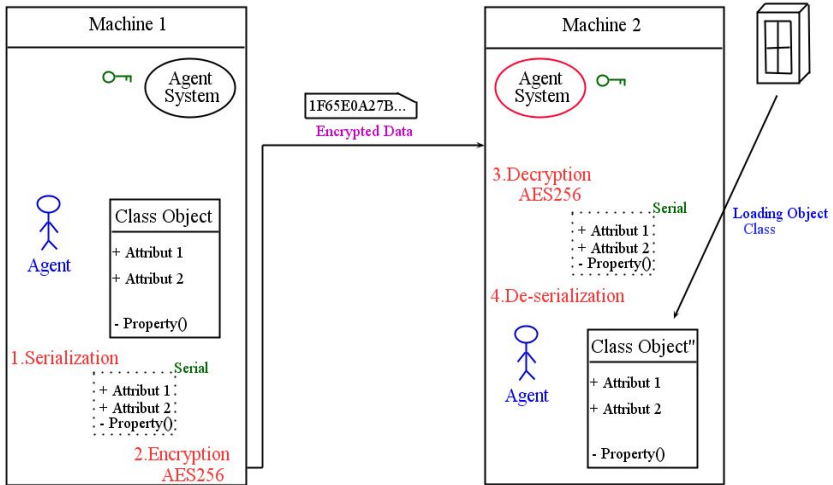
Machine 1

Agent System

Agent

Class Object

+ Attribut 1

+ Attribut 2

- Property()

1.Serialization

Serial

+ Attribut 1

+ Attribut 2

- Property()

2.Encryption AES256

1F65E0A27B...

Encrypted Data

Machine 2

Agent System

3.Decryption AES256

Serial

+ Attribut 1

+ Attribut 2

- Property()

4.De-serialization

Agent

Class Object"

+ Attribut 1

+ Attribut 2

- Property()

Loading Object Class